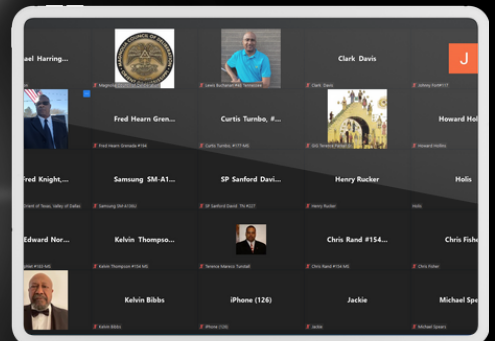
ael Harring...
Magnolia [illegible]
Lewis Buchanan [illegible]
Clark Davis
Clark Davis
Johnny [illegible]
J
Fred Hearn Gren...
Fred Hearn Grenada #194
Curtis Turnbo, #...
Curtis Turnbo, #177 MS
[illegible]
Howard Hol...
Howard Hollins
Fred Knight,...
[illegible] of Texas Valley of Dallas
Samsung SM-A1...
Samsung SM-A102U
SP Sanford Davi...
SP Sanford David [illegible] #227
Henry Rucker
Henry Rucker
Holis
Holis
Edward Nor...
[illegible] #153 MS
Kelvin Thompso...
Kelvin Thompson #156 MS
Terence Marlon Tundall
Chris Rand #154...
Chris Rand #154 MS
Chris Fishe...
Chris Fisher
Kelvin Bibbs
Kelvin Bibbs
iPhone (126)
iPhone (126)
Jackie
Jackie
Michael Spea...
Michael Spears